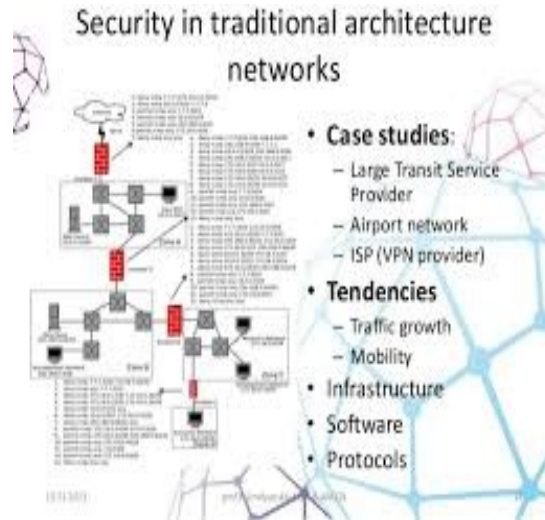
Security in traditional architecture networks

- **Case studies**:
  - Large Transit Service Provider
  - Airport network
  - ISP (VPN provider)
- **Tendencies**
  - Traffic growth
  - Mobility
- Infrastructure
- Software
- Protocols

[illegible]